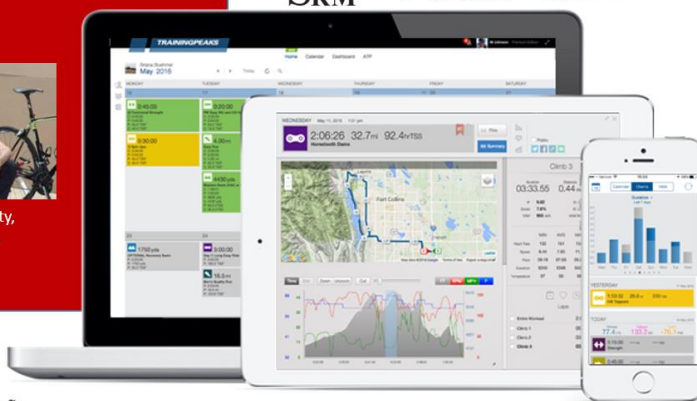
SRM

ty,

TRAININGPEAKS

Home Calendar Dashboard ATP

May 2016

Today

MONDAY TUESDAY WEDNESDAY THURSDAY FRIDAY SATURDAY

0:45:00

0:20:00

3:30:00

4:00 mi

4430 yds

1750 yds

16.0 mi

WEDNESDAY May 11, 2016

2:06:26 32.7 mi 92.4 hrTSS

Horsetooth Dams

Climb 3

03:33.55

0.44

Fort Collins

YESTERDAY

TODAY